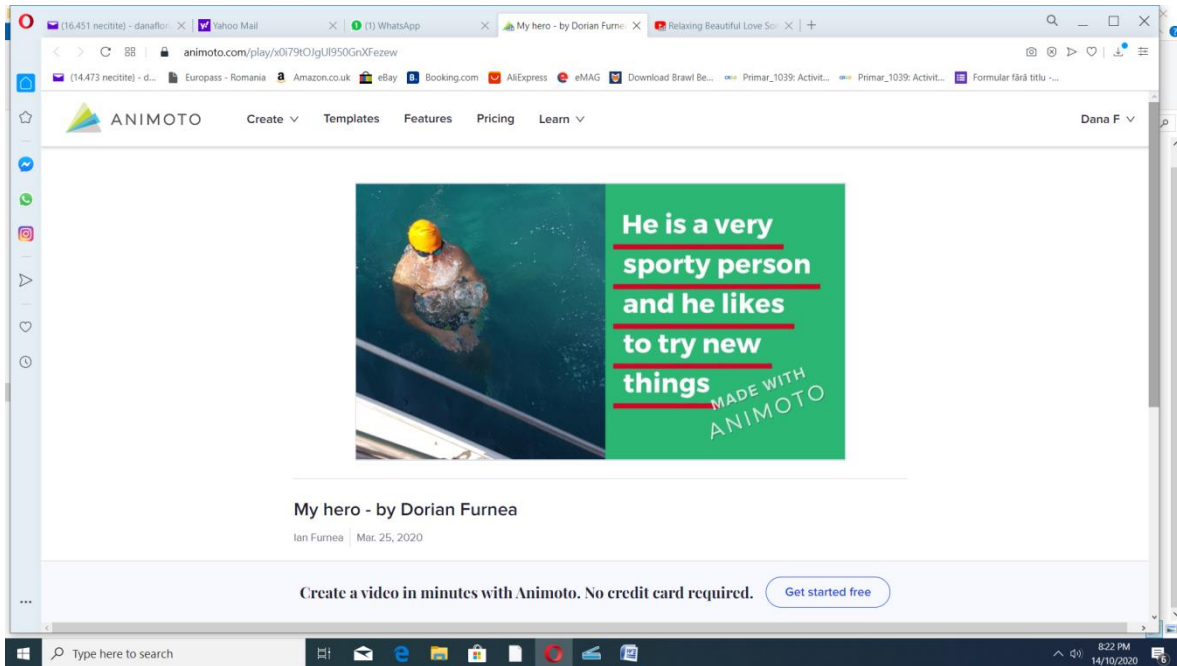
(16.451 necitite) - danaflo × Yahoo Mail × (1) WhatsApp × My hero - by Dorian Furne × Relaxing Beautiful Love Sor × +

animoto.com/play/x0i79tOJgUI950GnXFezew

(14.473 necitite) - d... Europass - Romania Amazon.co.uk eBay Booking.com AliExpress eMAG Download Brawl Be... Primar_1039: Activit... Primar_1039: Activit... Formular fără titlu -...

ANIMOTO Create Templates Features Pricing Learn Dana F

He is a very sporty person and he likes to try new things

MADE WITH ANIMOTO

My hero - by Dorian Furnea

Ian Furnea | Mar. 25, 2020

Create a video in minutes with Animoto. No credit card required. Get started free

Type here to search

8:22 PM 14/10/2020